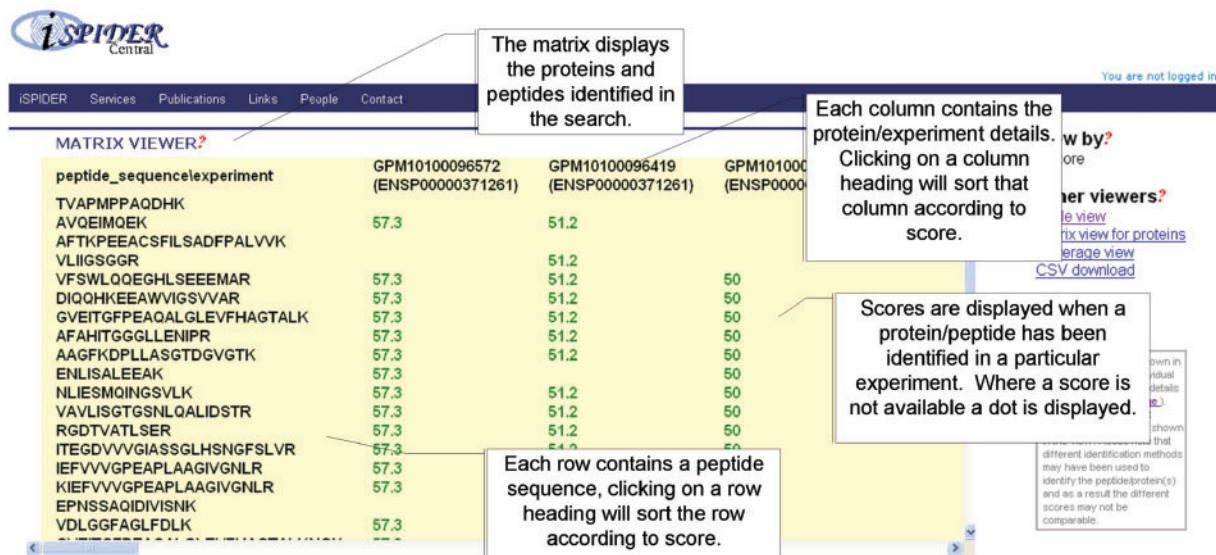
iSPIDER Central

You are not logged in

iSPIDER Services Publications Links People Contact

The matrix displays the proteins and peptides identified in the search.

MATRIX VIEWER?

Each column contains the protein/experiment details. Clicking on a column heading will sort that column according to score.

| peptide_sequence\experiment | GPM10100096572 (ENSP00000371261) | GPM10100096419 (ENSP00000371261) | GPM101000 (ENSP0000 |
|---|---|---|---|
| TVAPMPPAQDHK | | | |
| AVQEIMQEK | 57.3 | 51.2 | |
| AFTKPEEACSFILSADFPALVVK | | | |
| VLIIGSGGR | | 51.2 | |
| VFSWLQQEGHLSEEEMAR | 57.3 | 51.2 | 50 |
| DIQQHKEEAWVIGSVVAR | 57.3 | 51.2 | 50 |
| GVEITGFPEAQALGLEVFHAGTALK | 57.3 | 51.2 | 50 |
| AFAHITGGGLLENIPR | 57.3 | 51.2 | 50 |
| AAGFKDPLLASGTDGVGTK | 57.3 | 51.2 | 50 |
| ENLISALEEAK | 57.3 | | 50 |
| NLIESMQINGSVLK | 57.3 | 51.2 | 50 |
| VAVLISGTGSNLQALIDSTR | 57.3 | 51.2 | 50 |
| RGDTVATLSER | 57.3 | 51.2 | 50 |
| ITEGDVVVGIASSGLHSNGFSLVR | 57.3 | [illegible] | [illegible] |
| IEFVVVGPEAPLAAGIVGNLR | 57.3 | | |
| KIEFVVVGPEAPLAAGIVGNLR | 57.3 | | |
| EPNSSAQIDIVISNK | | | |
| VDLGGFAGLFDLK | 57.3 | | |

w by?
ore

her viewers?
le view
rix view for proteins
erage view
CSV download

Scores are displayed when a protein/peptide has been identified in a particular experiment. Where a score is not available a dot is displayed.

own in vidual details e).

shown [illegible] that different identification methods may have been used to identify the peptide/protein(s) and as a result the different scores may not be comparable.

Each row contains a peptide sequence, clicking on a row heading will sort the row according to score.